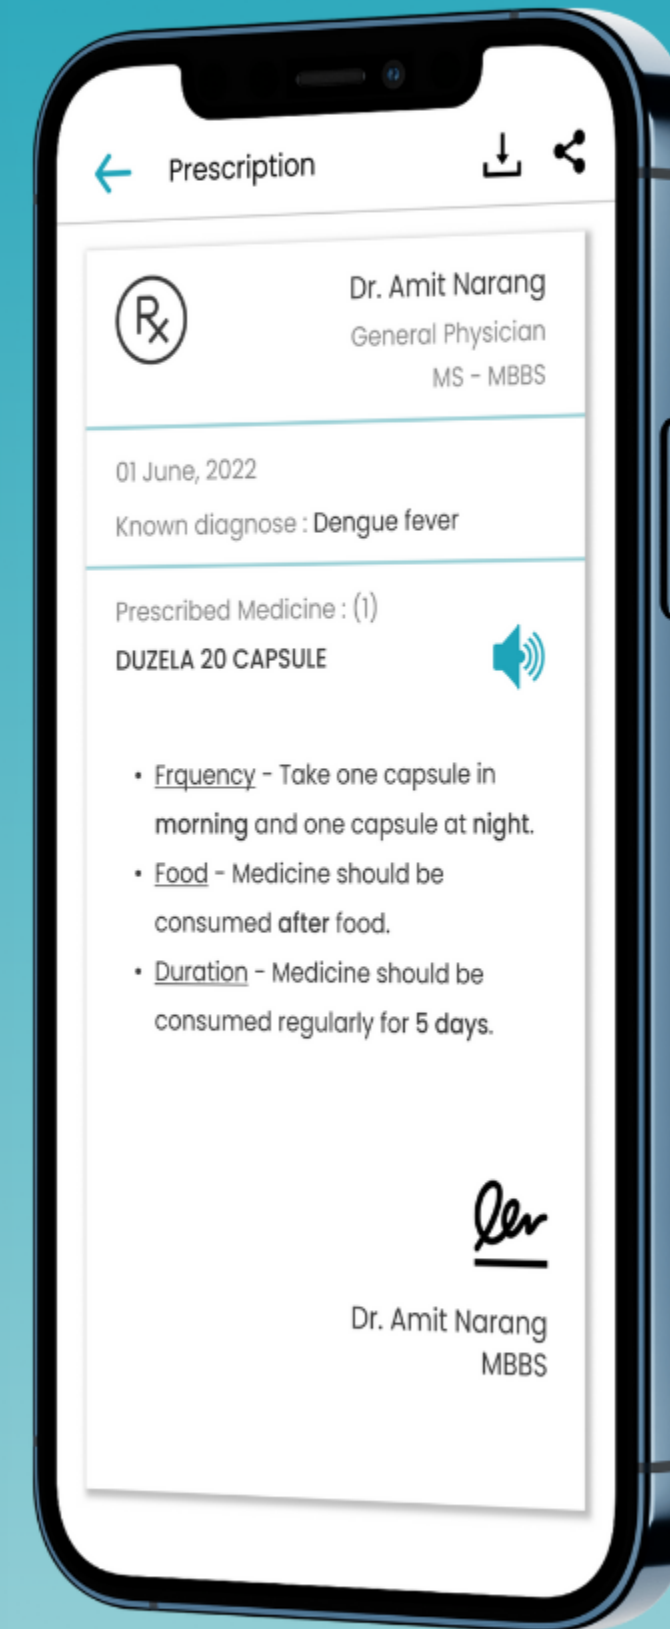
Prescription

Rx

Dr. Amit Narang
General Physician
MS - MBBS

01 June, 2022

Known diagnose : Dengue fever

Prescribed Medicine : (1)

DUZELA 20 CAPSULE

- Frquency - Take one capsule in morning and one capsule at night.
- Food - Medicine should be consumed after food.
- Duration - Medicine should be consumed regularly for 5 days.

Dr. Amit Narang
MBBS